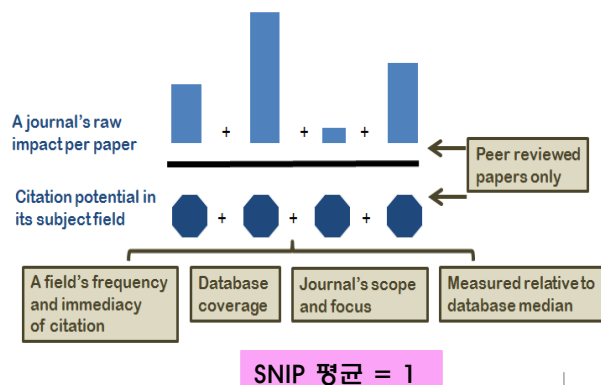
A journal's raw impact per paper

+ + +

Peer reviewed papers only

Citation potential in its subject field

+ + +

A field's frequency and immediacy of citation

Database coverage

Journal's scope and focus

Measured relative to database median

SNIP 평균 = 1